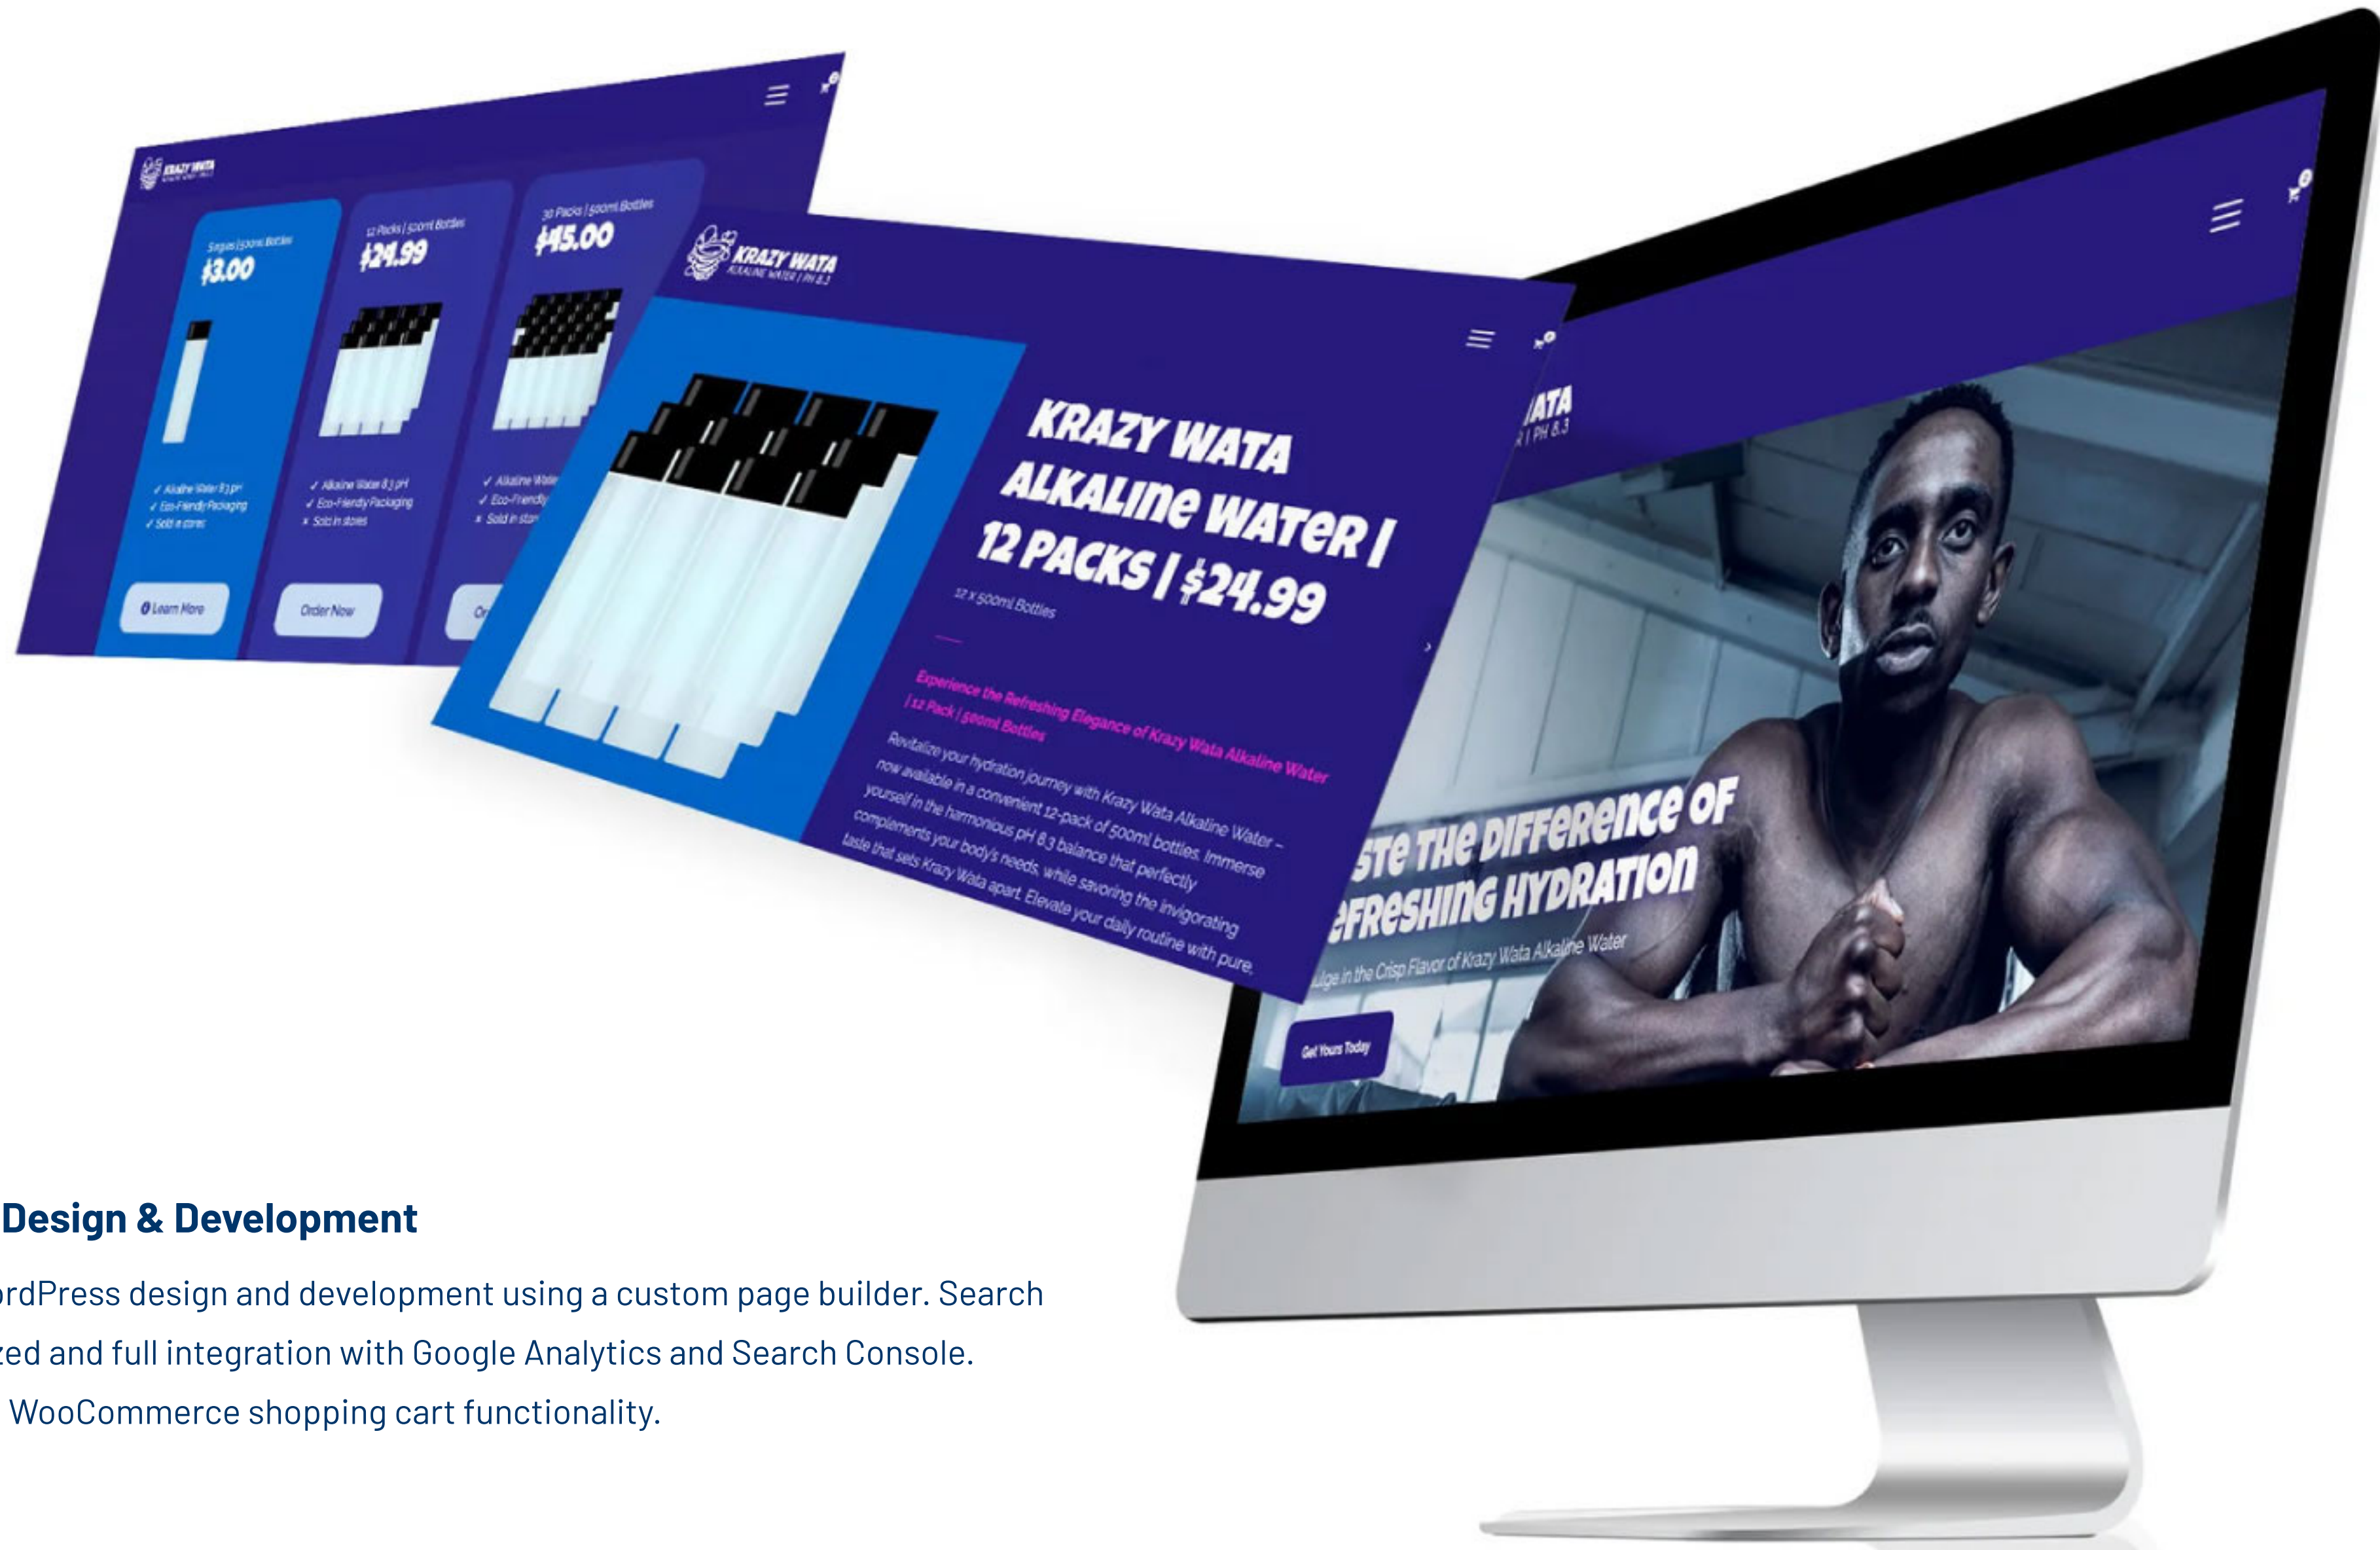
KRAZY WATA

Singles | 500ml Bottles
$3.00
✓ Alkaline Water 8.3 pH
✓ Eco-Friendly Packaging
✓ Sold in stores
Learn More

12 Packs | 500ml Bottles
$24.99
✓ Alkaline Water 8.3 pH
✓ Eco-Friendly Packaging
× Sold in stores
Order Now

30 Packs | 500ml Bottles
$45.00
✓ Alkaline Water
✓ Eco-Friendly
× Sold in stor
Or

KRAZY WATA
ALKALINE WATER | PH 8.3

KRAZY WATA ALKALINE WATER | 12 PACKS | $24.99
12 x 500ml Bottles

Experience the Refreshing Elegance of Krazy Wata Alkaline Water | 12 Pack | 500ml Bottles

Revitalize your hydration journey with Krazy Wata Alkaline Water – now available in a convenient 12-pack of 500ml bottles. Immerse yourself in the harmonious pH 8.3 balance that perfectly complements your body's needs, while savoring the invigorating taste that sets Krazy Wata apart. Elevate your daily routine with pure,

ATA
R | PH 8.3

STE THE DIFFERENCE OF EFRESHING HYDRATION
ulge in the Crisp Flavor of Krazy Wata Alkaline Water
Get Yours Today

Design & Development
rdPress design and development using a custom page builder. Search zed and full integration with Google Analytics and Search Console. WooCommerce shopping cart functionality.